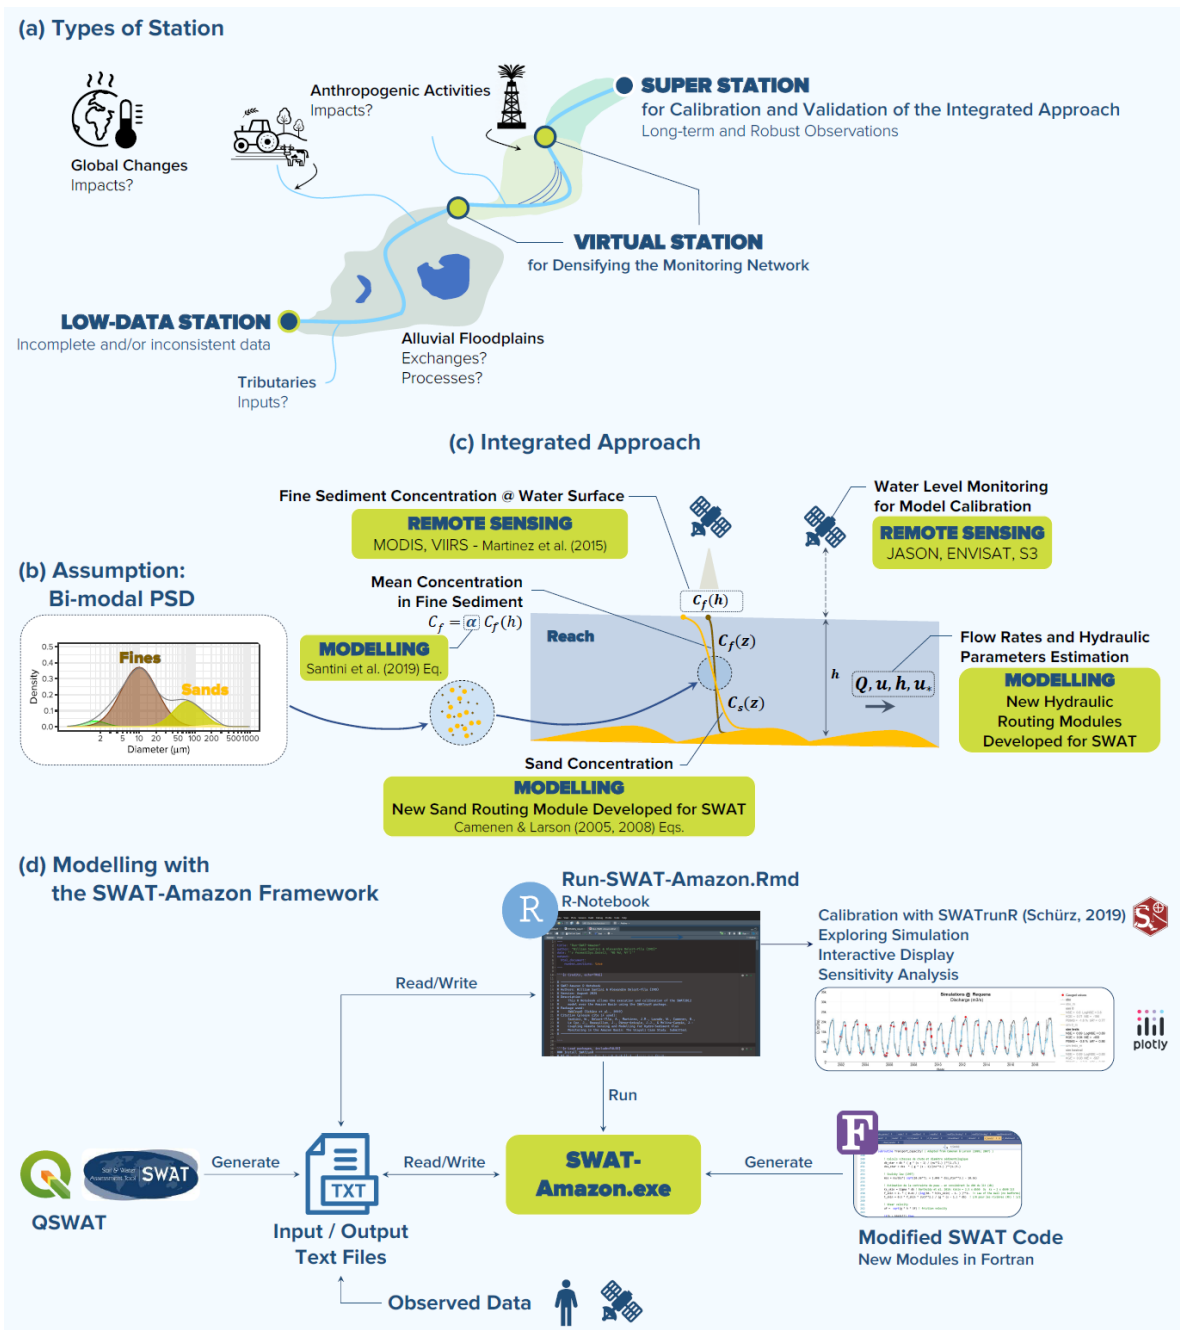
(a) Types of Station

Global Changes
Impacts?

Anthropogenic Activities
Impacts?

SUPER STATION
for Calibration and Validation of the Integrated Approach
Long-term and Robust Observations

VIRTUAL STATION
for Densifying the Monitoring Network

LOW-DATA STATION
Incomplete and/or inconsistent data

Alluvial Floodplains
Exchanges?
Processes?

Tributaries
Inputs?

(c) Integrated Approach

Fine Sediment Concentration @ Water Surface
REMOTE SENSING
MODIS, VIIRS - Martinez et al. (2015)

Water Level Monitoring
for Model Calibration
REMOTE SENSING
JASON, ENVISAT, S3

(b) Assumption:
Bi-modal PSD

Density
0.5
0.4
0.3
0.2
0.1
0.0
Fines
Sands
2 5 10 20 50 100 200 5001000
Diameter (µm)

Mean Concentration
in Fine Sediment
$C_f = \alpha \, C_f(h)$
MODELLING
Santini et al. (2019) Eq.

Reach
$C_f(h)$
$C_f(z)$
$C_s(z)$
$h$
$Q, u, h, u_*$

Flow Rates and Hydraulic
Parameters Estimation
MODELLING
New Hydraulic
Routing Modules
Developed for SWAT

Sand Concentration
MODELLING
New Sand Routing Module Developed for SWAT
Camenen & Larson (2005, 2008) Eqs.

(d) Modelling with
the SWAT-Amazon Framework

Run-SWAT-Amazon.Rmd
R-Notebook

Calibration with SWATrunR (Schürz, 2019)
Exploring Simulation
Interactive Display
Sensitivity Analysis

plotly

Read/Write

Run

QSWAT
SWAT
Generate
TXT
Input / Output
Text Files
Read/Write
SWAT-
Amazon.exe
Generate
Modified SWAT Code
New Modules in Fortran

Observed Data